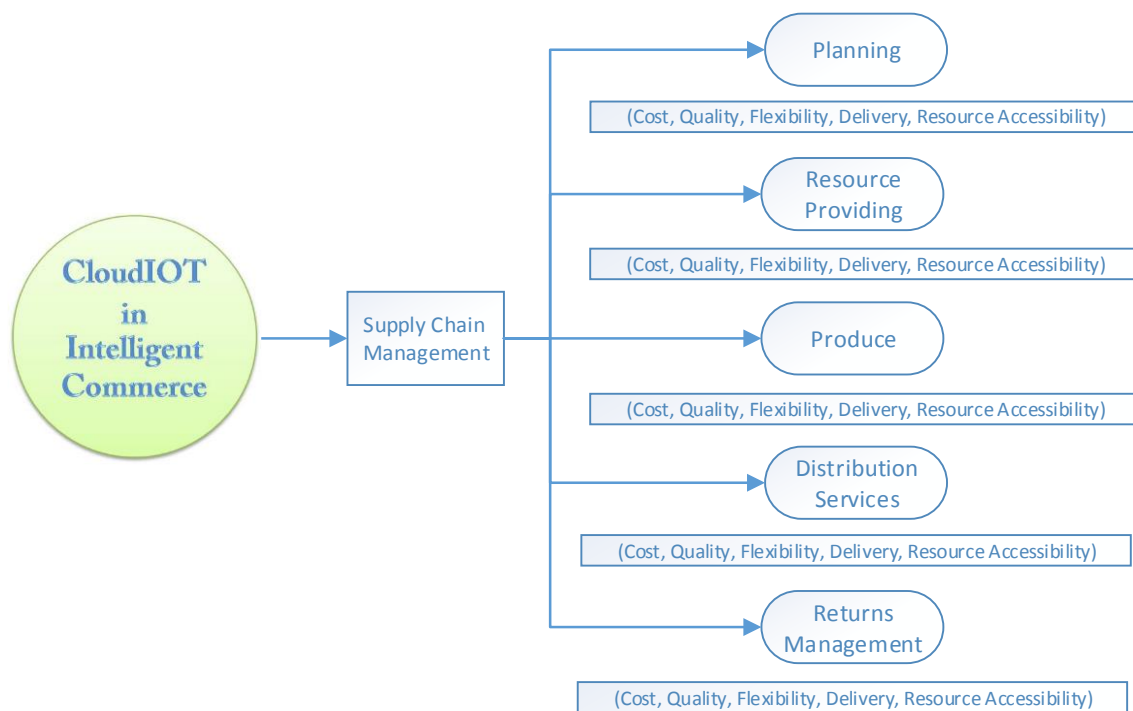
CloudIOT in Intelligent Commerce

Supply Chain Management

Planning

(Cost, Quality, Flexibility, Delivery, Resource Accessibility)

Resource Providing

(Cost, Quality, Flexibility, Delivery, Resource Accessibility)

Produce

(Cost, Quality, Flexibility, Delivery, Resource Accessibility)

Distribution Services

(Cost, Quality, Flexibility, Delivery, Resource Accessibility)

Returns Management

(Cost, Quality, Flexibility, Delivery, Resource Accessibility)